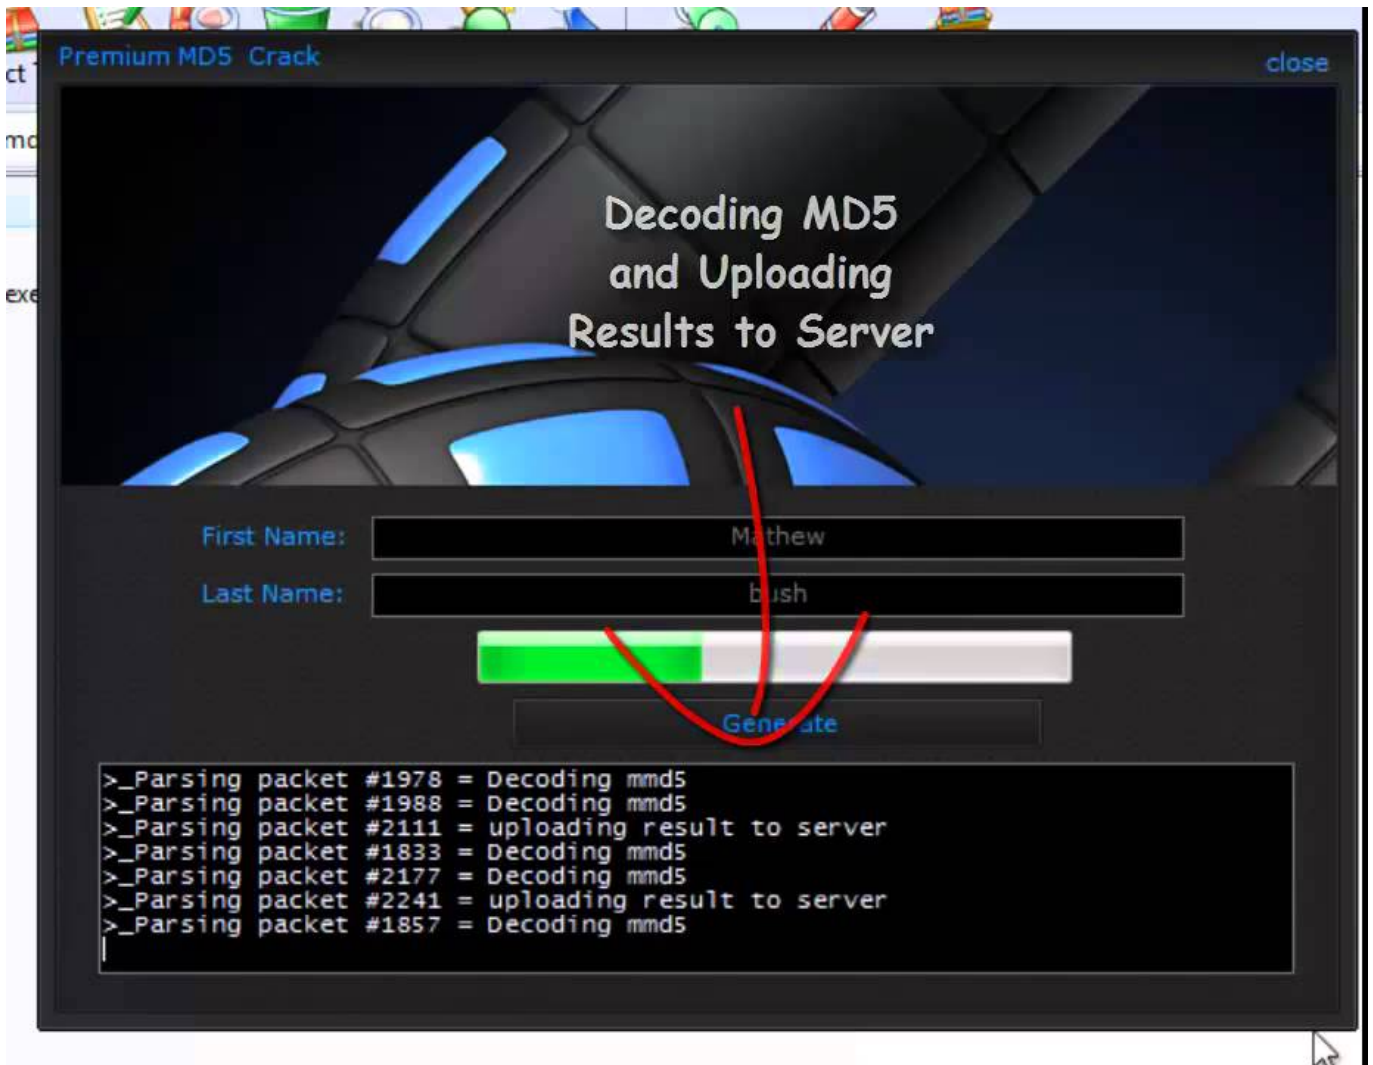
ct
md
exe

Premium MD5 Crack

close

Decoding MD5 and Uploading Results to Server

First Name: M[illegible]thew

Last Name: b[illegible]sh

Gene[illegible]ate

>_Parsing packet #1978 = Decoding mmd5
>_Parsing packet #1988 = Decoding mmd5
>_Parsing packet #2111 = uploading result to server
>_Parsing packet #1833 = Decoding mmd5
>_Parsing packet #2177 = Decoding mmd5
>_Parsing packet #2241 = uploading result to server
>_Parsing packet #1857 = Decoding mmd5